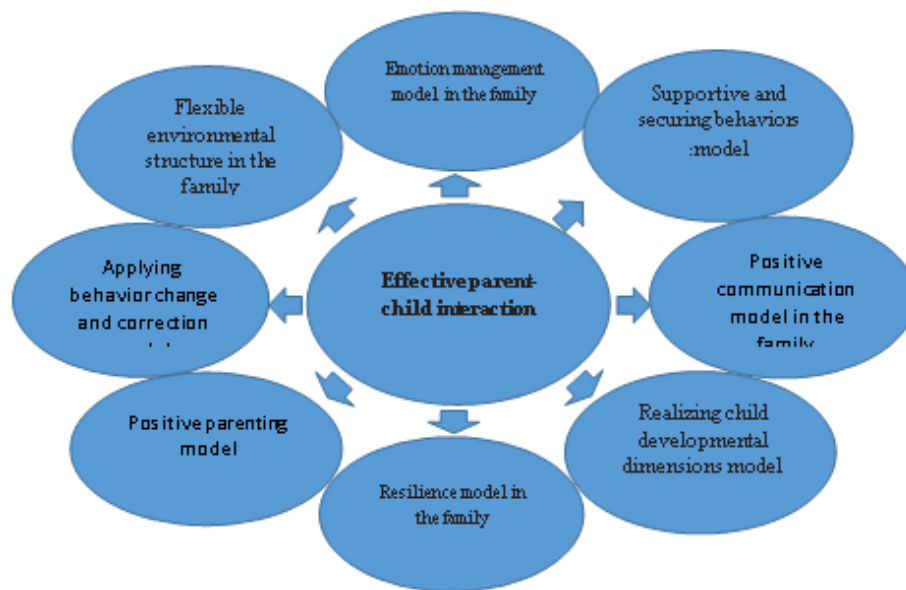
Effective parent-child interaction

Emotion management model in the family

Supportive and securing behaviors :model

Positive communication model in the family

Realizing child developmental dimensions model

Resilience model in the family

Positive parenting model

Applying behavior change and correction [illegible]

Flexible environmental structure in the family